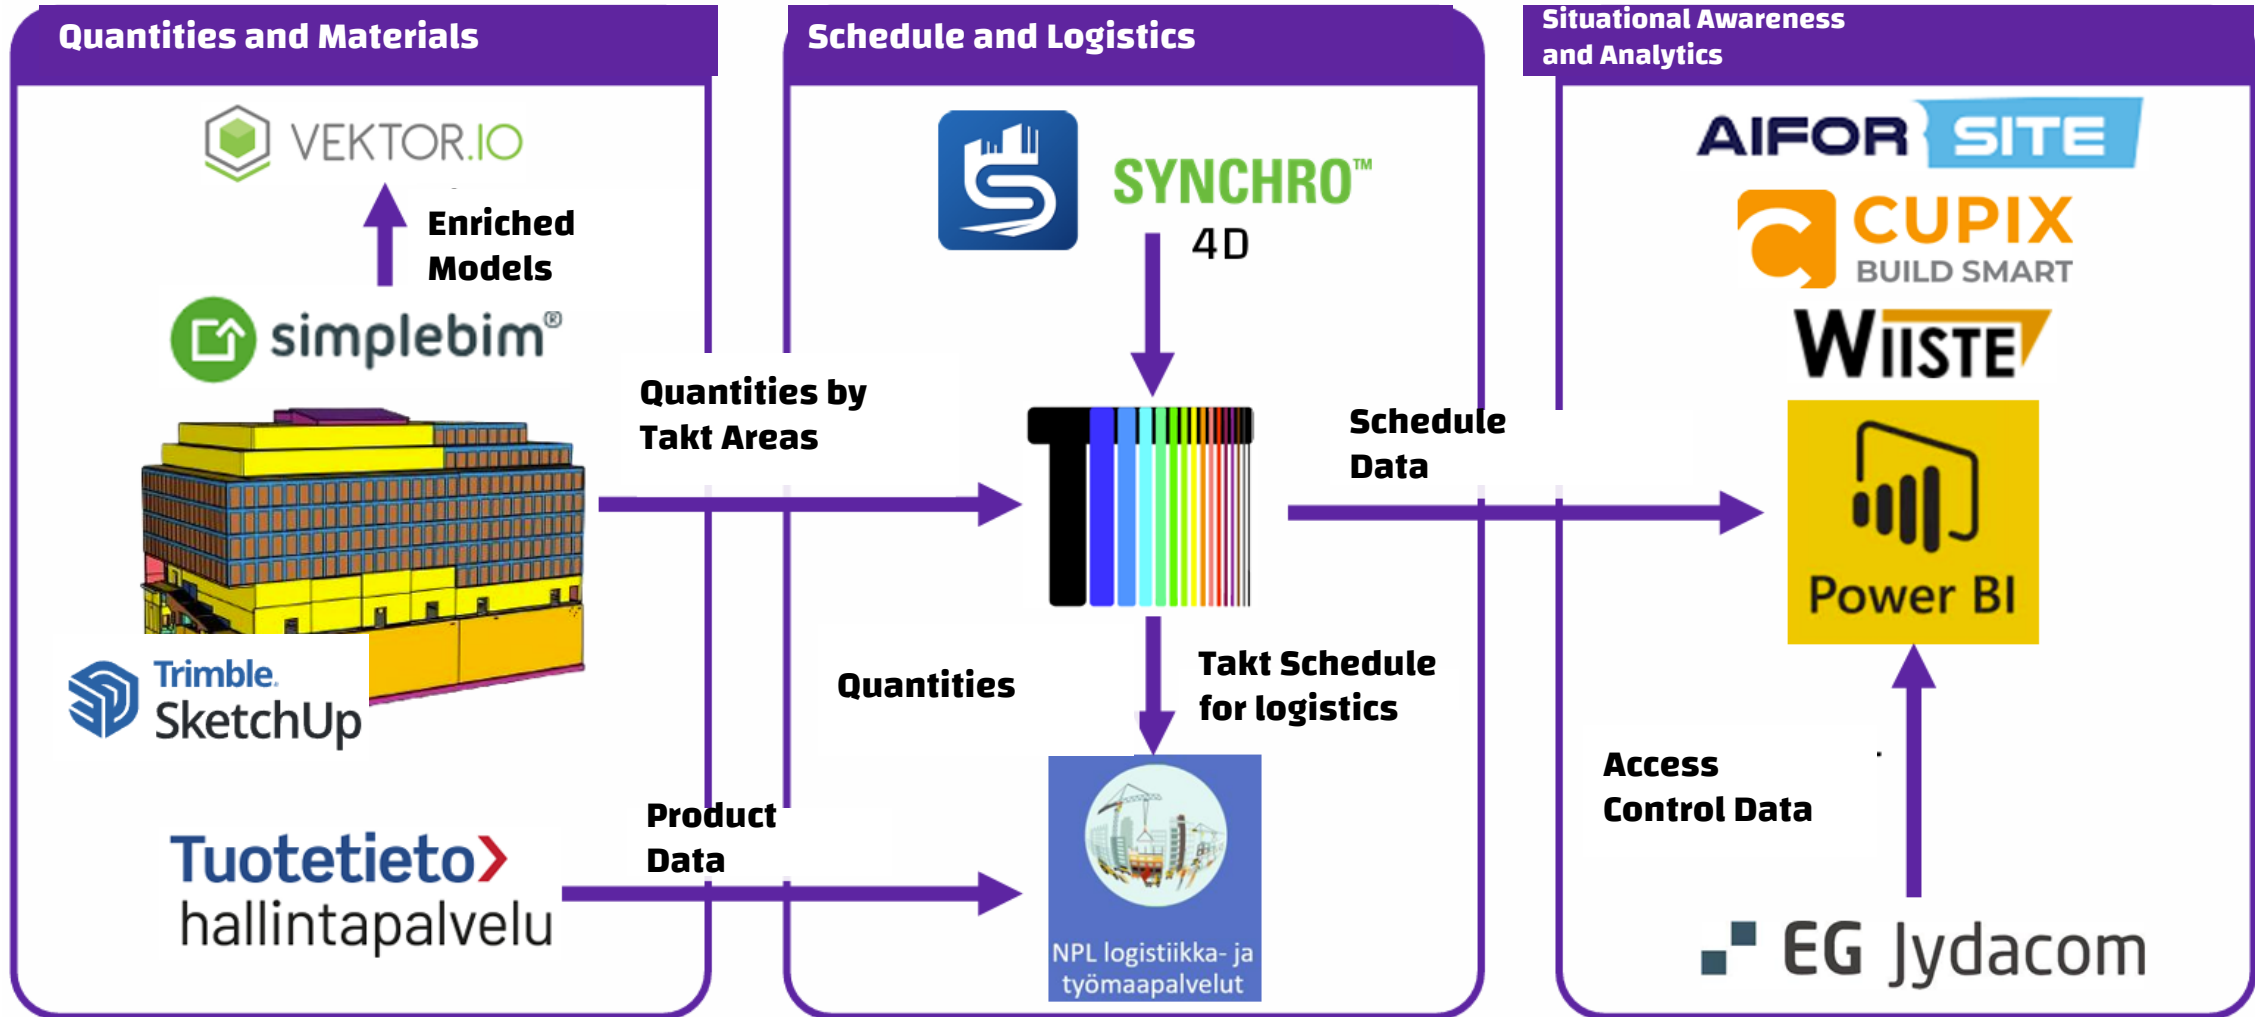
Quantities and Materials

VEKTOR.IO

Enriched Models

simplebim®

Trimble. SketchUp

Tuotetieto› hallintapalvelu

Quantities by Takt Areas

Product Data

Schedule and Logistics

SYNCHRO™ 4D

Quantities

Takt Schedule for logistics

NPL logistiikka- ja työmaapalvelut

Schedule Data

Situational Awareness and Analytics

AIFOR SITE

CUPIX BUILD SMART

WIISTE

Power BI

Access Control Data

EG Jydacom